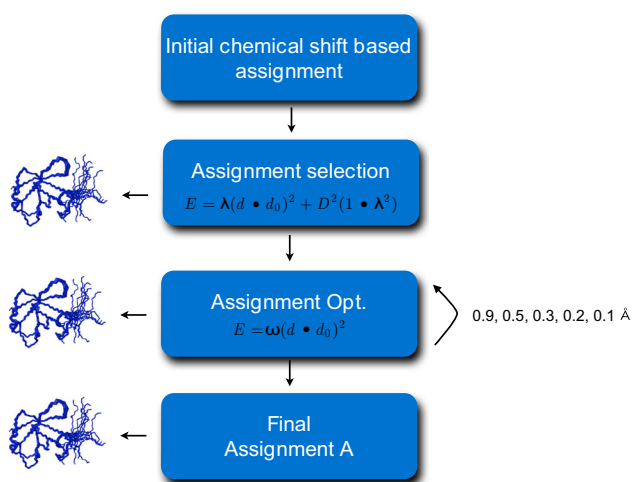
Initial chemical shift based assignment

Assignment selection
$E = \boldsymbol{\lambda}(d \bullet d_0)^2 + D^2(1 \bullet \boldsymbol{\lambda}^2)$

Assignment Opt.
$E = \boldsymbol{\omega}(d \bullet d_0)^2$

0.9, 0.5, 0.3, 0.2, 0.1 Å

Final
Assignment A